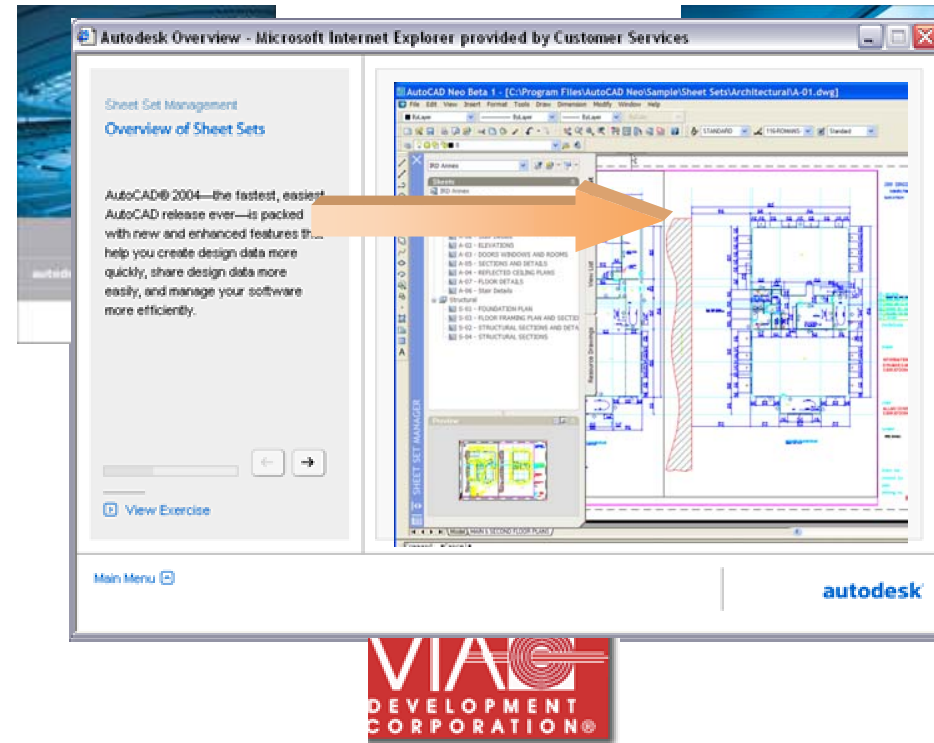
Autodesk Overview - Microsoft Internet Explorer provided by Customer Services

Sheet Set Management

Overview of Sheet Sets

AutoCAD® 2004—the fastest, easiest AutoCAD release ever—is packed with new and enhanced features that help you create design data more quickly, share design data more easily, and manage your software more efficiently.

View Exercise

Main Menu

AutoCAD Neo Beta 1 - [C:\Program Files\AutoCAD Neo\Sample\Sheet Sets\Architectural\A-01.dwg]

File Edit View Insert Format Tools Draw Dimension Modify Window Help

ByLayer

STANDARD

Standard

IRD Annex

Sheets

IRD Annex

A-02 - ELEVATIONS

A-03 - DOORS WINDOWS AND ROOMS

A-05 - SECTIONS AND DETAILS

A-04 - REFLECTED CEILING PLANS

A-07 - FLOOR DETAILS

A-06 - Stair Details

Structural

S-01 - FOUNDATION PLAN

S-02 - FLOOR FRAMING PLAN AND SECTIONS

S-03 - STRUCTURAL SECTIONS AND DETAILS

S-04 - STRUCTURAL SECTIONS

Preview

View List

Resource Drawings

SHEET SET MANAGER

Model

autodesk

autodesk

VIA DEVELOPMENT CORPORATION®